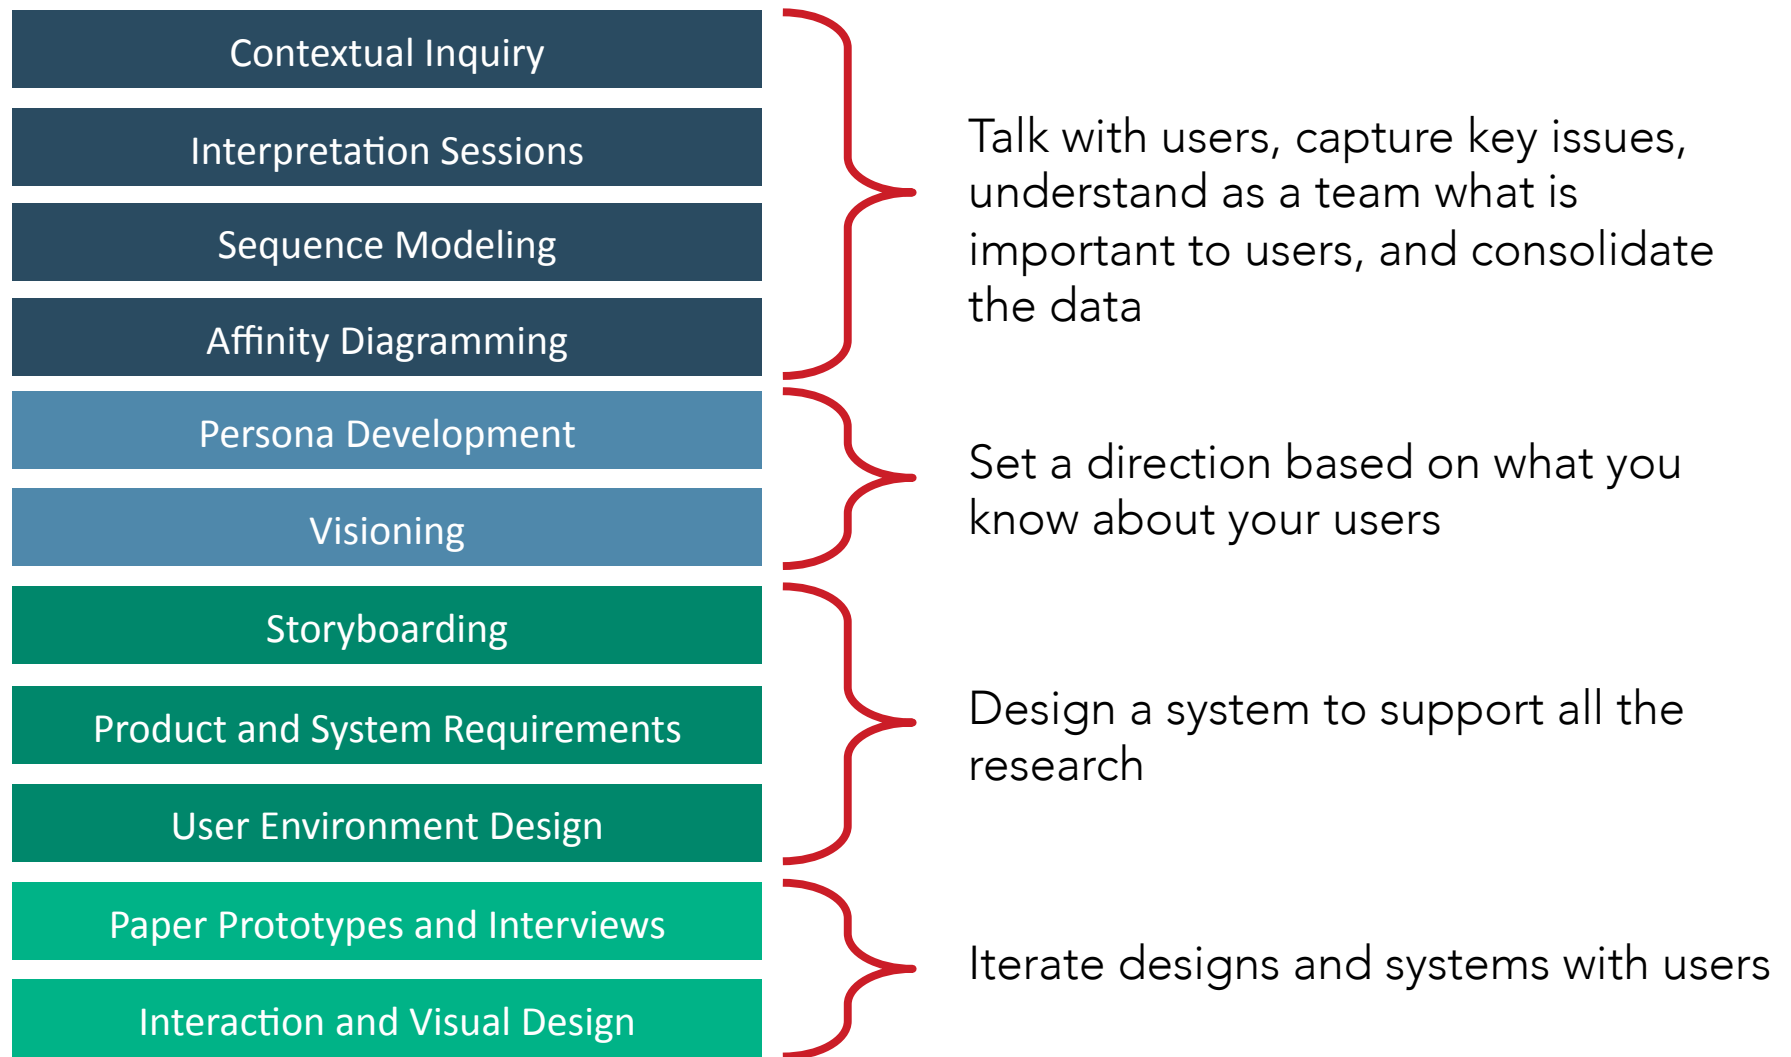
Contextual Inquiry

Interpretation Sessions

Sequence Modeling

Affinity Diagramming

Talk with users, capture key issues, understand as a team what is important to users, and consolidate the data

Persona Development

Visioning

Set a direction based on what you know about your users

Storyboarding

Product and System Requirements

User Environment Design

Design a system to support all the research

Paper Prototypes and Interviews

Interaction and Visual Design

Iterate designs and systems with users